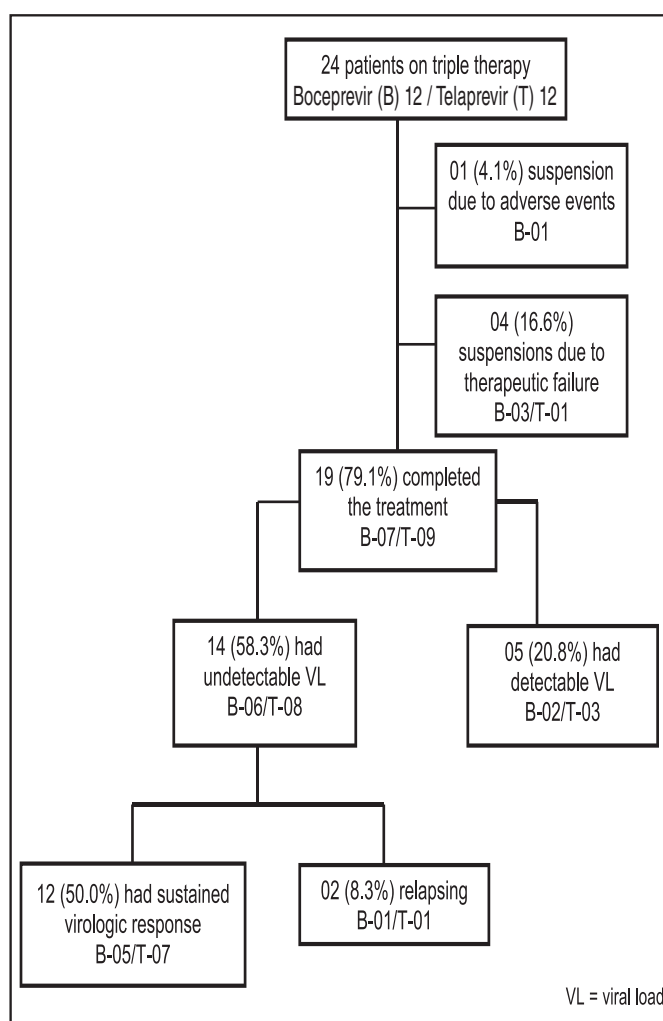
24 patients on triple therapy
Boceprevir (B) 12 / Telaprevir (T) 12

01 (4.1%) suspension due to adverse events
B-01

04 (16.6%) suspensions due to therapeutic failure
B-03/T-01

19 (79.1%) completed the treatment
B-07/T-09

14 (58.3%) had undetectable VL
B-06/T-08

05 (20.8%) had detectable VL
B-02/T-03

12 (50.0%) had sustained virologic response
B-05/T-07

02 (8.3%) relapsing
B-01/T-01

VL = viral load